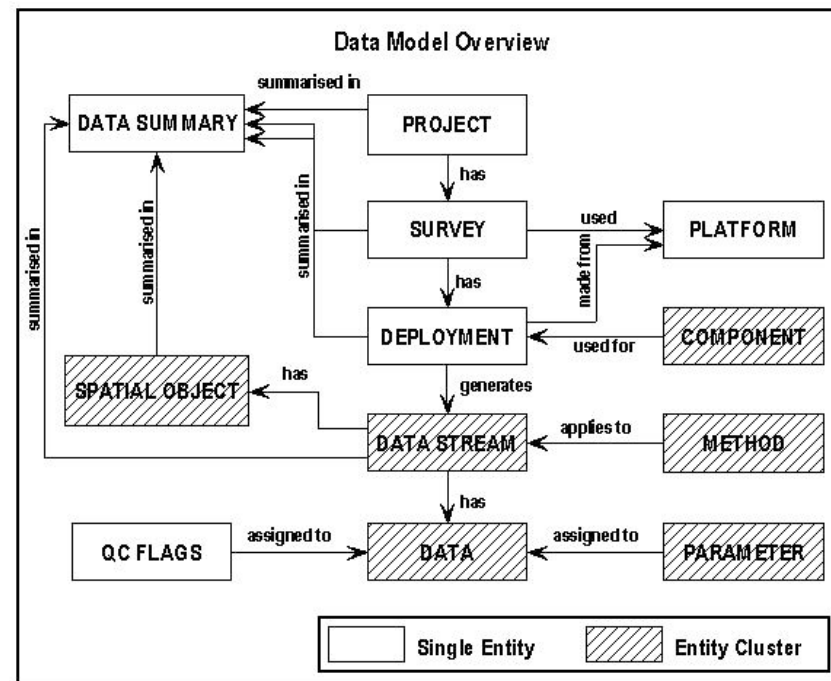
Data Model Overview

summarised in

DATA SUMMARY

PROJECT

has

summarised in

summarised in

summarised in

SURVEY

used

PLATFORM

has

made from

DEPLOYMENT

used for

COMPONENT

has

generates

SPATIAL OBJECT

DATA STREAM

applies to

METHOD

has

QC FLAGS

assigned to

DATA

assigned to

PARAMETER

Single Entity

Entity Cluster